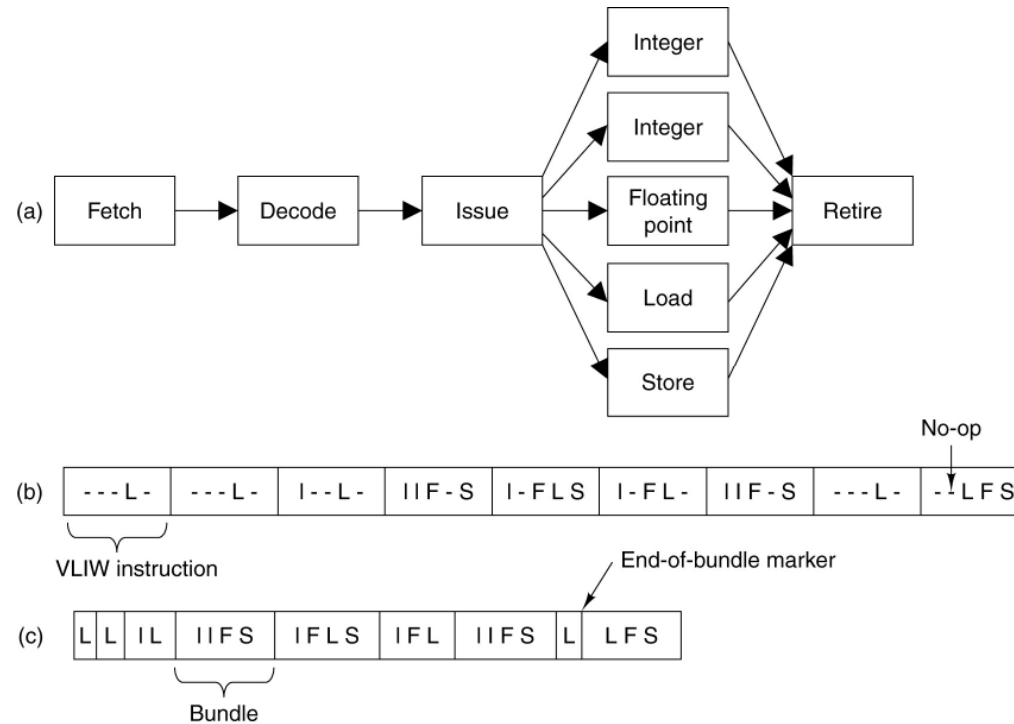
(a) Fetch Decode Issue Integer Integer Floating point Load Store Retire

No-op

(b)
| - - - L - | - - - L - | I - - L - | I I F - S | I - F L S | I - F L - | I I F - S | - - - L - | - - L F S |
|---|---|---|---|---|---|---|---|---|

VLIW instruction

End-of-bundle marker

(c)
| L | L | I L | I I F S | I F L S | I F L | I I F S | L | L F S |
|---|---|---|---|---|---|---|---|---|

Bundle